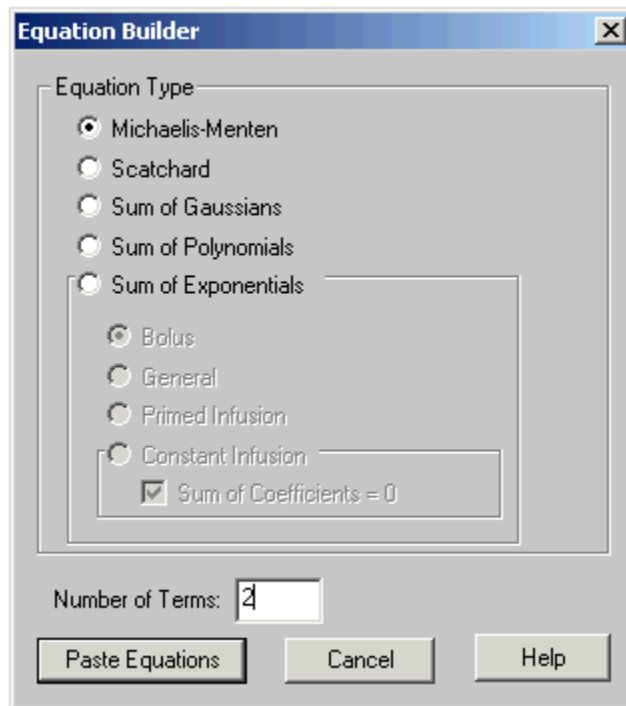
Equation Builder
X

Equation Type

Michaelis-Menten

Scatchard

Sum of Gaussians

Sum of Polynomials

Sum of Exponentials

Bolus

General

Primed Infusion

Constant Infusion

Sum of Coefficients = 0

Number of Terms: 2

Paste Equations
Cancel
Help